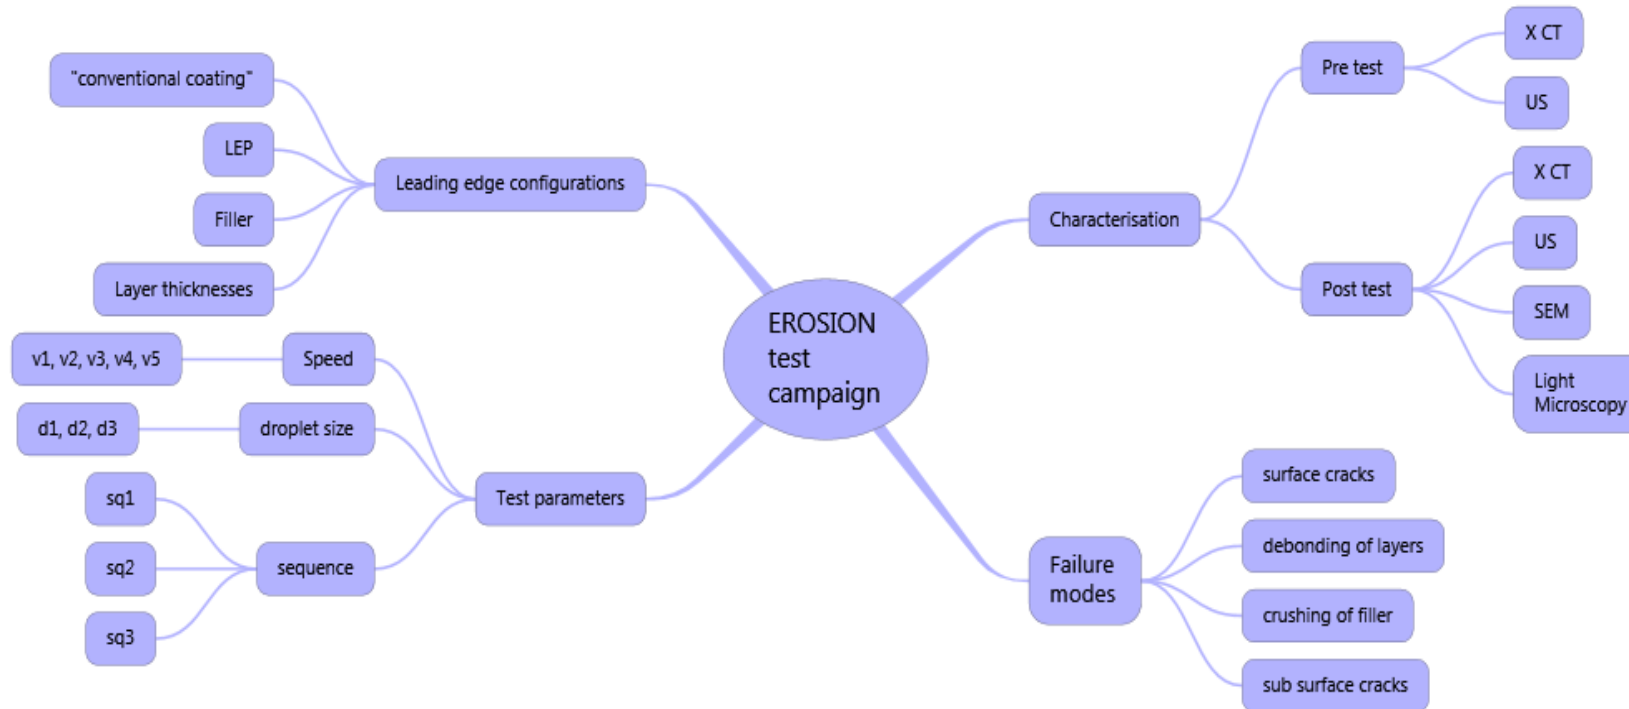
EROSION test campaign

Leading edge configurations
"conventional coating"
LEP
Filler
Layer thicknesses

Test parameters
Speed
v1, v2, v3, v4, v5
droplet size
d1, d2, d3
sequence
sq1
sq2
sq3

Characterisation
Pre test
X CT
US
Post test
X CT
US
SEM
Light Microscopy

Failure modes
surface cracks
debonding of layers
crushing of filler
sub surface cracks